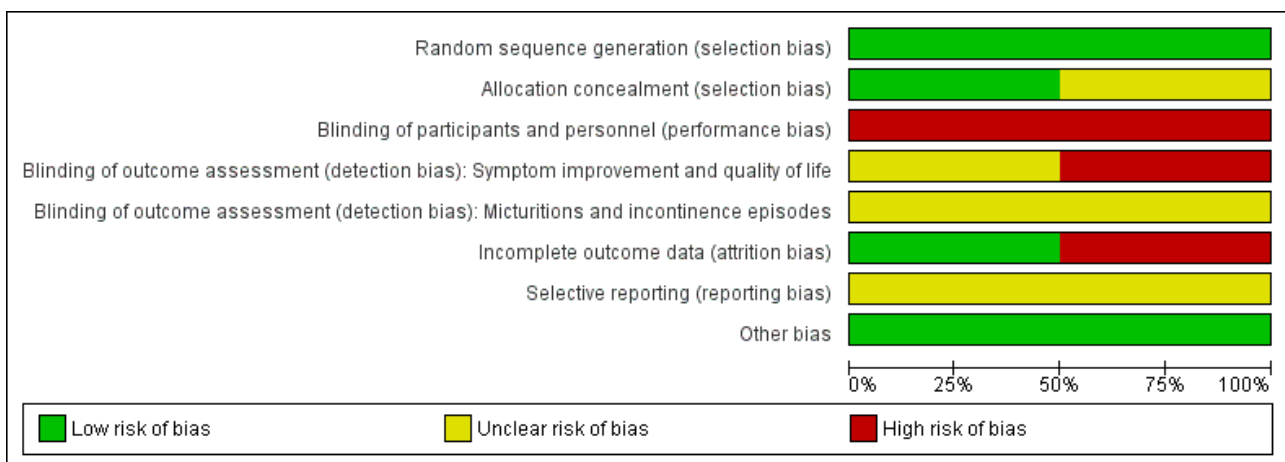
Random sequence generation (selection bias)
Allocation concealment (selection bias)
Blinding of participants and personnel (performance bias)
Blinding of outcome assessment (detection bias): Symptom improvement and quality of life
Blinding of outcome assessment (detection bias): Micturitions and incontinence episodes
Incomplete outcome data (attrition bias)
Selective reporting (reporting bias)
Other bias

0% 25% 50% 75% 100%

Low risk of bias
Unclear risk of bias
High risk of bias